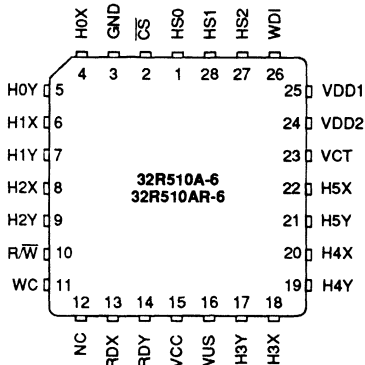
H0X GND $\overline{CS}$ HS0 HS1 HS2 WDI

4 3 2 1 28 27 26

H0Y 5
H1X 6
H1Y 7
H2X 8
H2Y 9
R/$\overline{W}$ 10
WC 11

25 VDD1
24 VDD2
23 VCT
22 H5X
21 H5Y
20 H4X
19 H4Y

32R510A-6
32R510AR-6

12 13 14 15 16 17 18

NC RDX RDY VCC VUS H3Y H3X